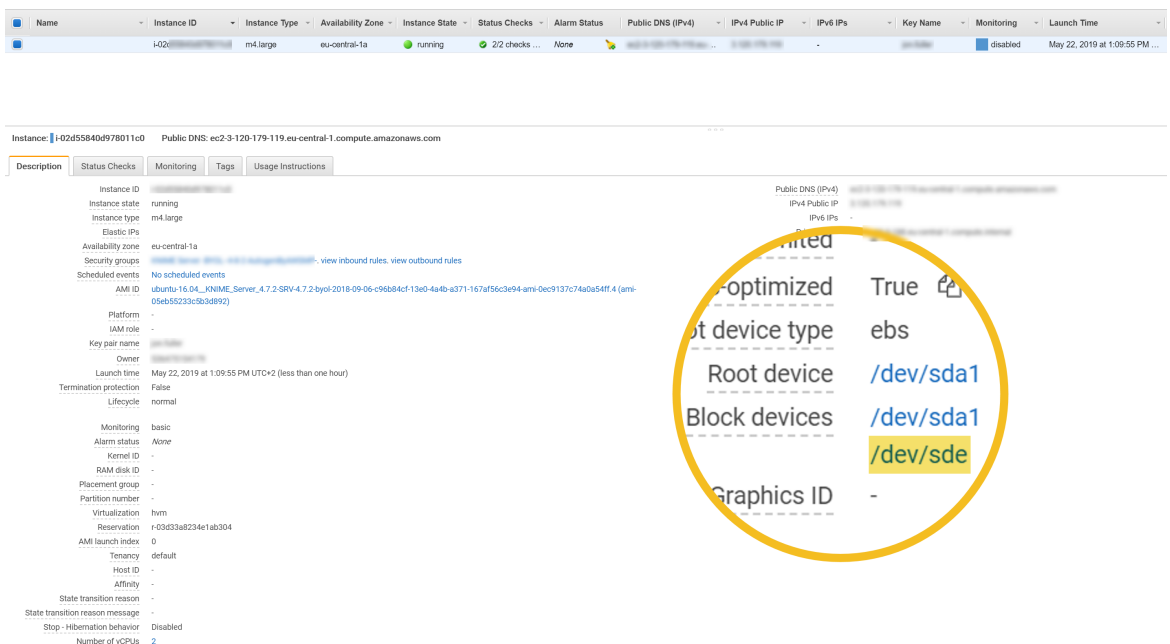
| Name | Instance ID | Instance Type | Availability Zone | Instance State | Status Checks | Alarm Status | Public DNS (IPv4) | IPv4 Public IP | IPv6 IPs | Key Name | Monitoring | Launch Time |
|---|---|---|---|---|---|---|---|---|---|---|---|---|
| | i-02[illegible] | m4.large | eu-central-1a | running | 2/2 checks ... | None | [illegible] | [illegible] | - | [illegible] | disabled | May 22, 2019 at 1:09:55 PM ... |

Instance: i-02d55840d978011c0 Public DNS: ec2-3-120-179-119.eu-central-1.compute.amazonaws.com

Description Status Checks Monitoring Tags Usage Instructions

Instance ID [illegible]
Instance state running
Instance type m4.large
Elastic IPs
Availability zone eu-central-1a
Security groups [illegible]. view inbound rules. view outbound rules
Scheduled events No scheduled events
AMI ID ubuntu-16.04__KNIME_Server_4.7.2-SRV-4.7.2-byol-2018-09-06-c96b84cf-13e0-4a4b-a371-167af56c3e94-ami-0ec9137c74a0a54ff.4 (ami-05eb55233c5b3d892)
Platform -
IAM role -
Key pair name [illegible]
Owner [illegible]
Launch time May 22, 2019 at 1:09:55 PM UTC+2 (less than one hour)
Termination protection False
Lifecycle normal

Monitoring basic
Alarm status None
Kernel ID -
RAM disk ID -
Placement group -
Partition number -
Virtualization hvm
Reservation r-03d33a8234e1ab304
AMI launch index 0
Tenancy default
Host ID -
Affinity -
State transition reason -
State transition reason message -
Stop - Hibernation behavior Disabled
Number of vCPUs 2

Public DNS (IPv4) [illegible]
IPv4 Public IP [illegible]
IPv6 IPs -
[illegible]

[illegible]nited
-optimized True
ot device type ebs
Root device /dev/sda1
Block devices /dev/sda1
/dev/sde
Graphics ID -